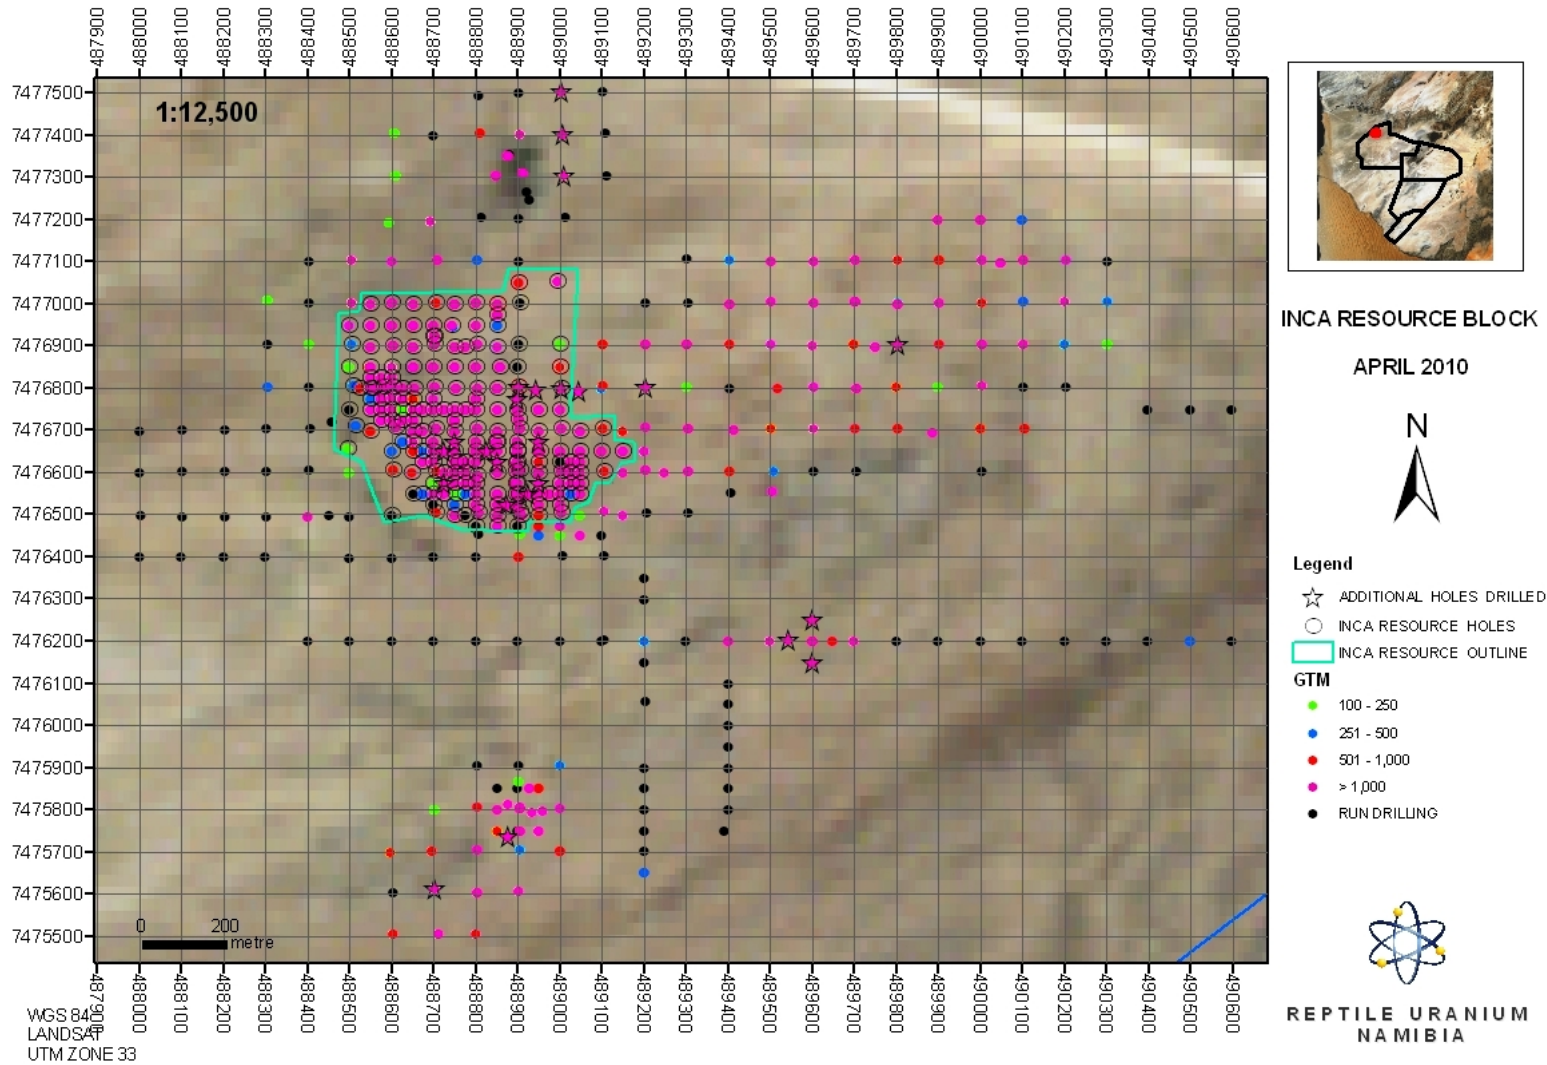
487900 488000 488100 488200 488300 488400 488500 488600 488700 488800 488900 489000 489100 489200 489300 489400 489500 489600 489700 489800 489900 490000 490100 490200 490300 490400 490500 490600

7477500
7477400
7477300
7477200
7477100
7477000
7476900
7476800
7476700
7476600
7476500
7476400
7476300
7476200
7476100
7476000
7475900
7475800
7475700
7475600
7475500

1:12,500

0 200
metre

487900 488000 488100 488200 488300 488400 488500 488600 488700 488800 488900 489000 489100 489200 489300 489400 489500 489600 489700 489800 489900 490000 490100 490200 490300 490400 490500 490600

WGS 84
LANDSAT
UTM ZONE 33

INCA RESOURCE BLOCK

APRIL 2010

N

Legend
ADDITIONAL HOLES DRILLED
INCA RESOURCE HOLES
INCA RESOURCE OUTLINE
GTM
100 - 250
251 - 500
501 - 1,000
> 1,000
RUN DRILLING

REPTILE URANIUM NAMIBIA